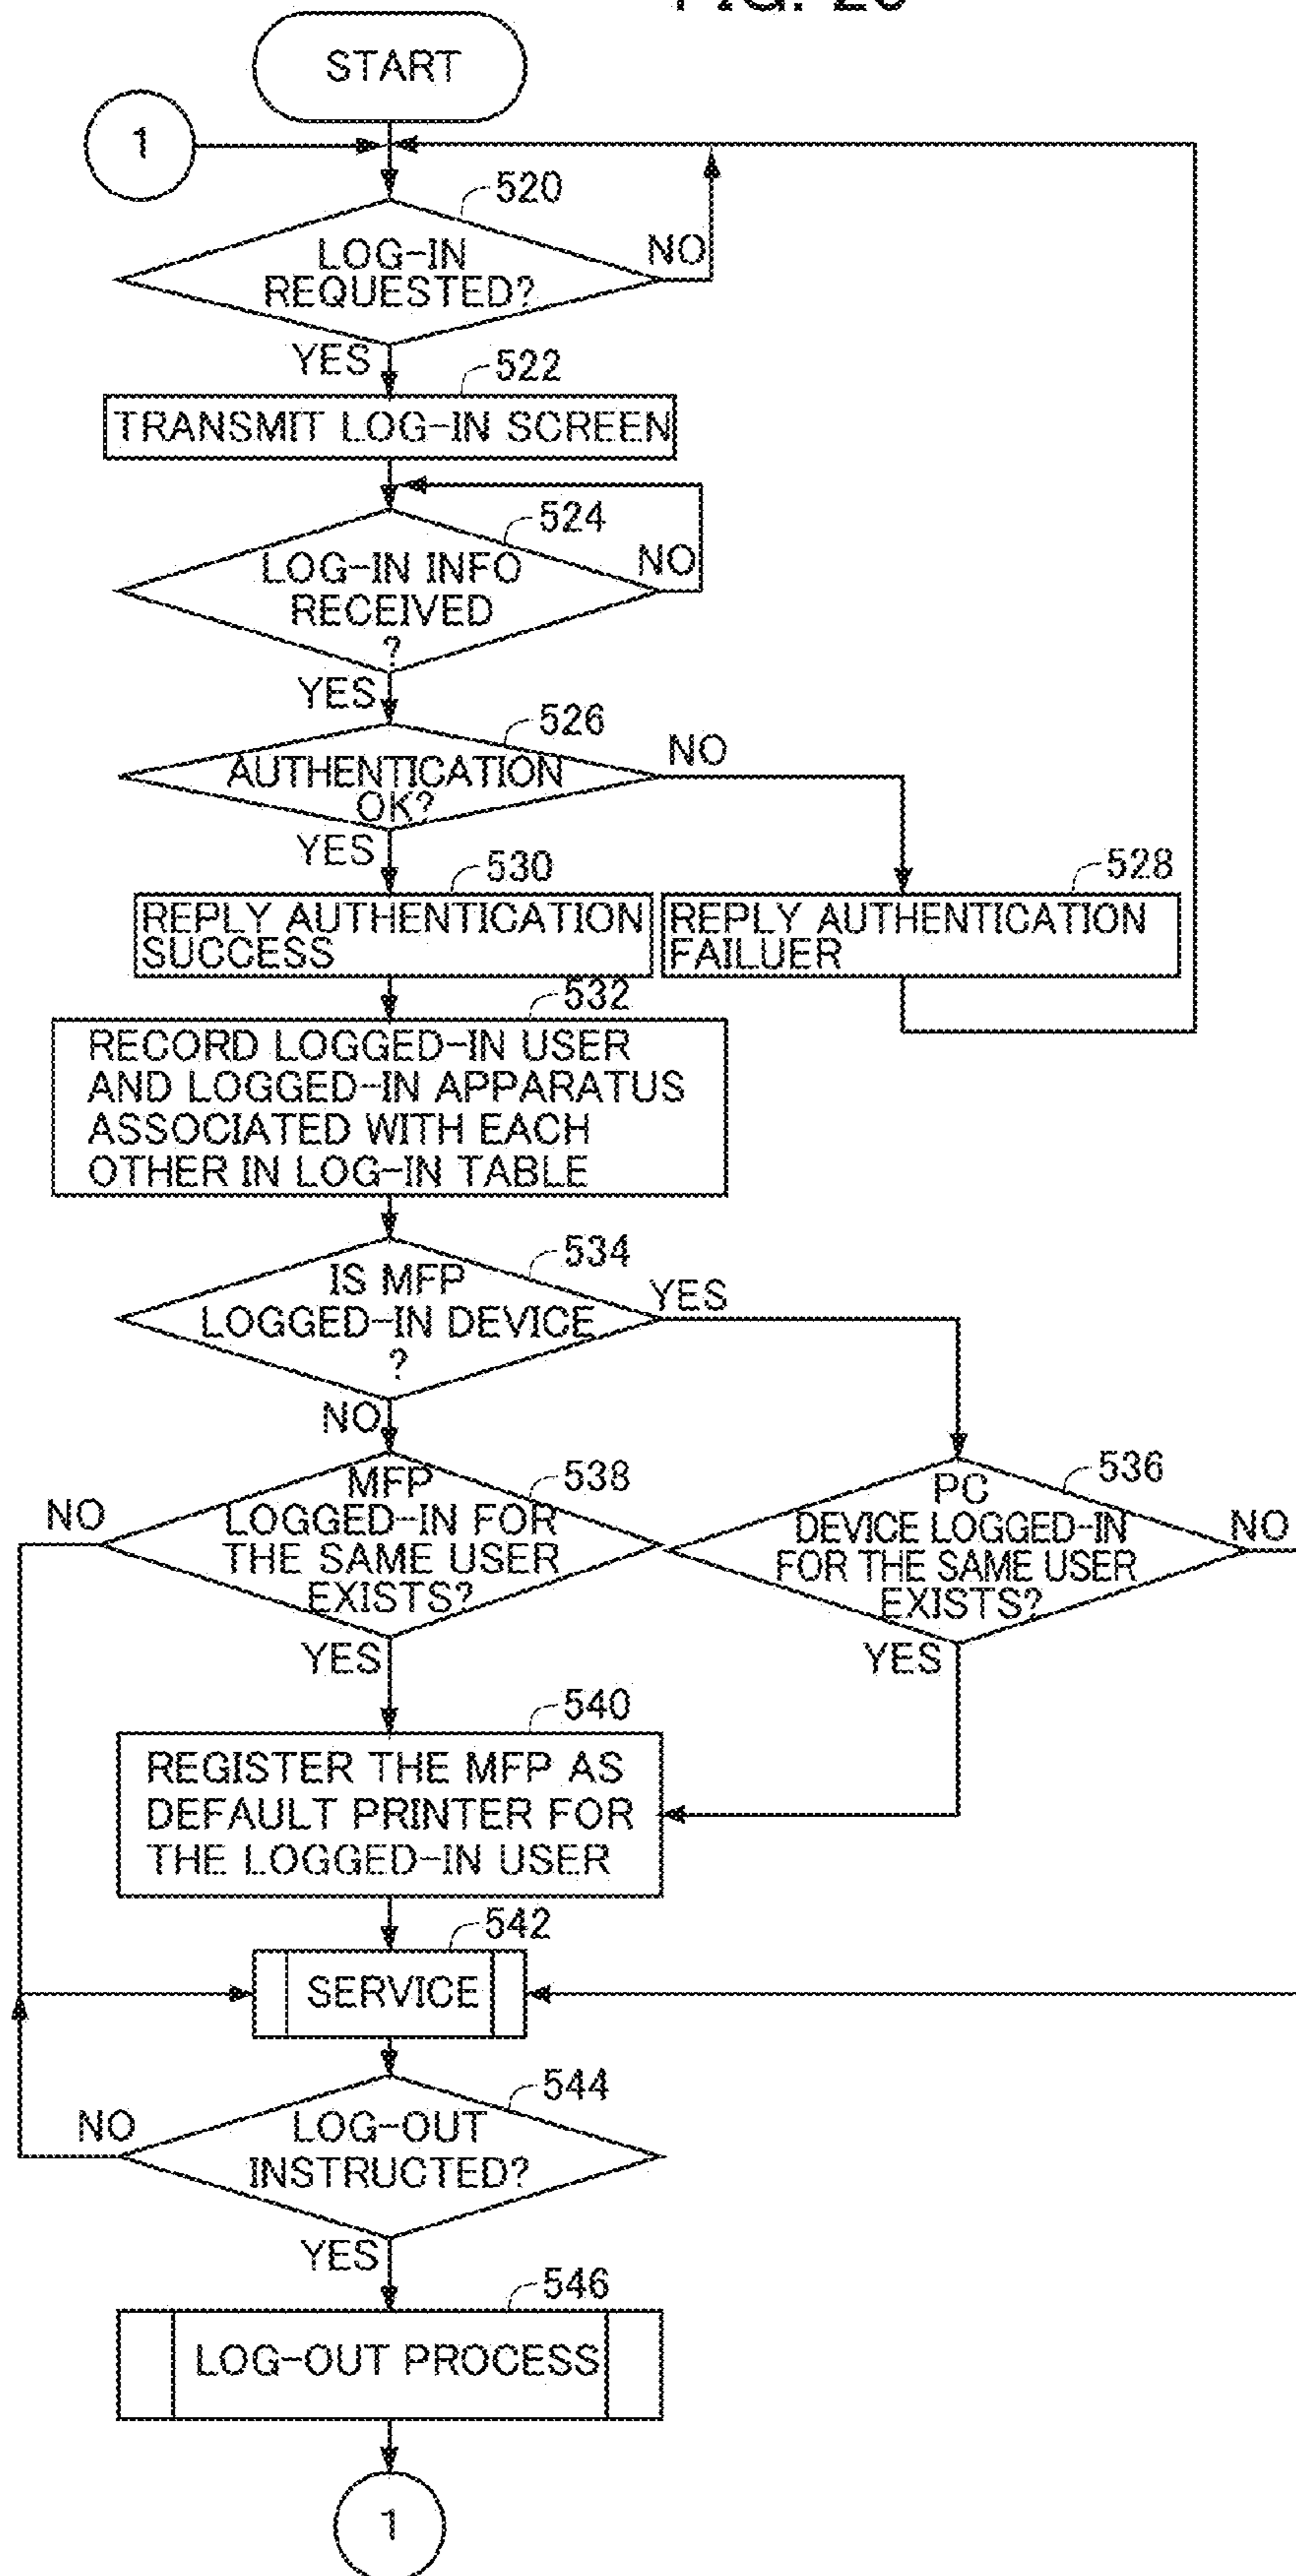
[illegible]

START

1

520

LOG-IN REQUESTED?

NO

YES

522

TRANSMIT LOG-IN SCREEN

524

LOG-IN INFO RECEIVED ?

NO

YES

526

AUTHENTICATION OK?

NO

YES

530

REPLY AUTHENTICATION SUCCESS

528

REPLY AUTHENTICATION FAILUER

532

RECORD LOGGED-IN USER AND LOGGED-IN APPARATUS ASSOCIATED WITH EACH OTHER IN LOG-IN TABLE

534

IS MFP LOGGED-IN DEVICE ?

YES

NO

538

MFP LOGGED-IN FOR THE SAME USER EXISTS?

NO

536

PC DEVICE LOGGED-IN FOR THE SAME USER EXISTS?

NO

YES

YES

540

REGISTER THE MFP AS DEFAULT PRINTER FOR THE LOGGED-IN USER

542

SERVICE

544

LOG-OUT INSTRUCTED?

NO

YES

546

LOG-OUT PROCESS

1